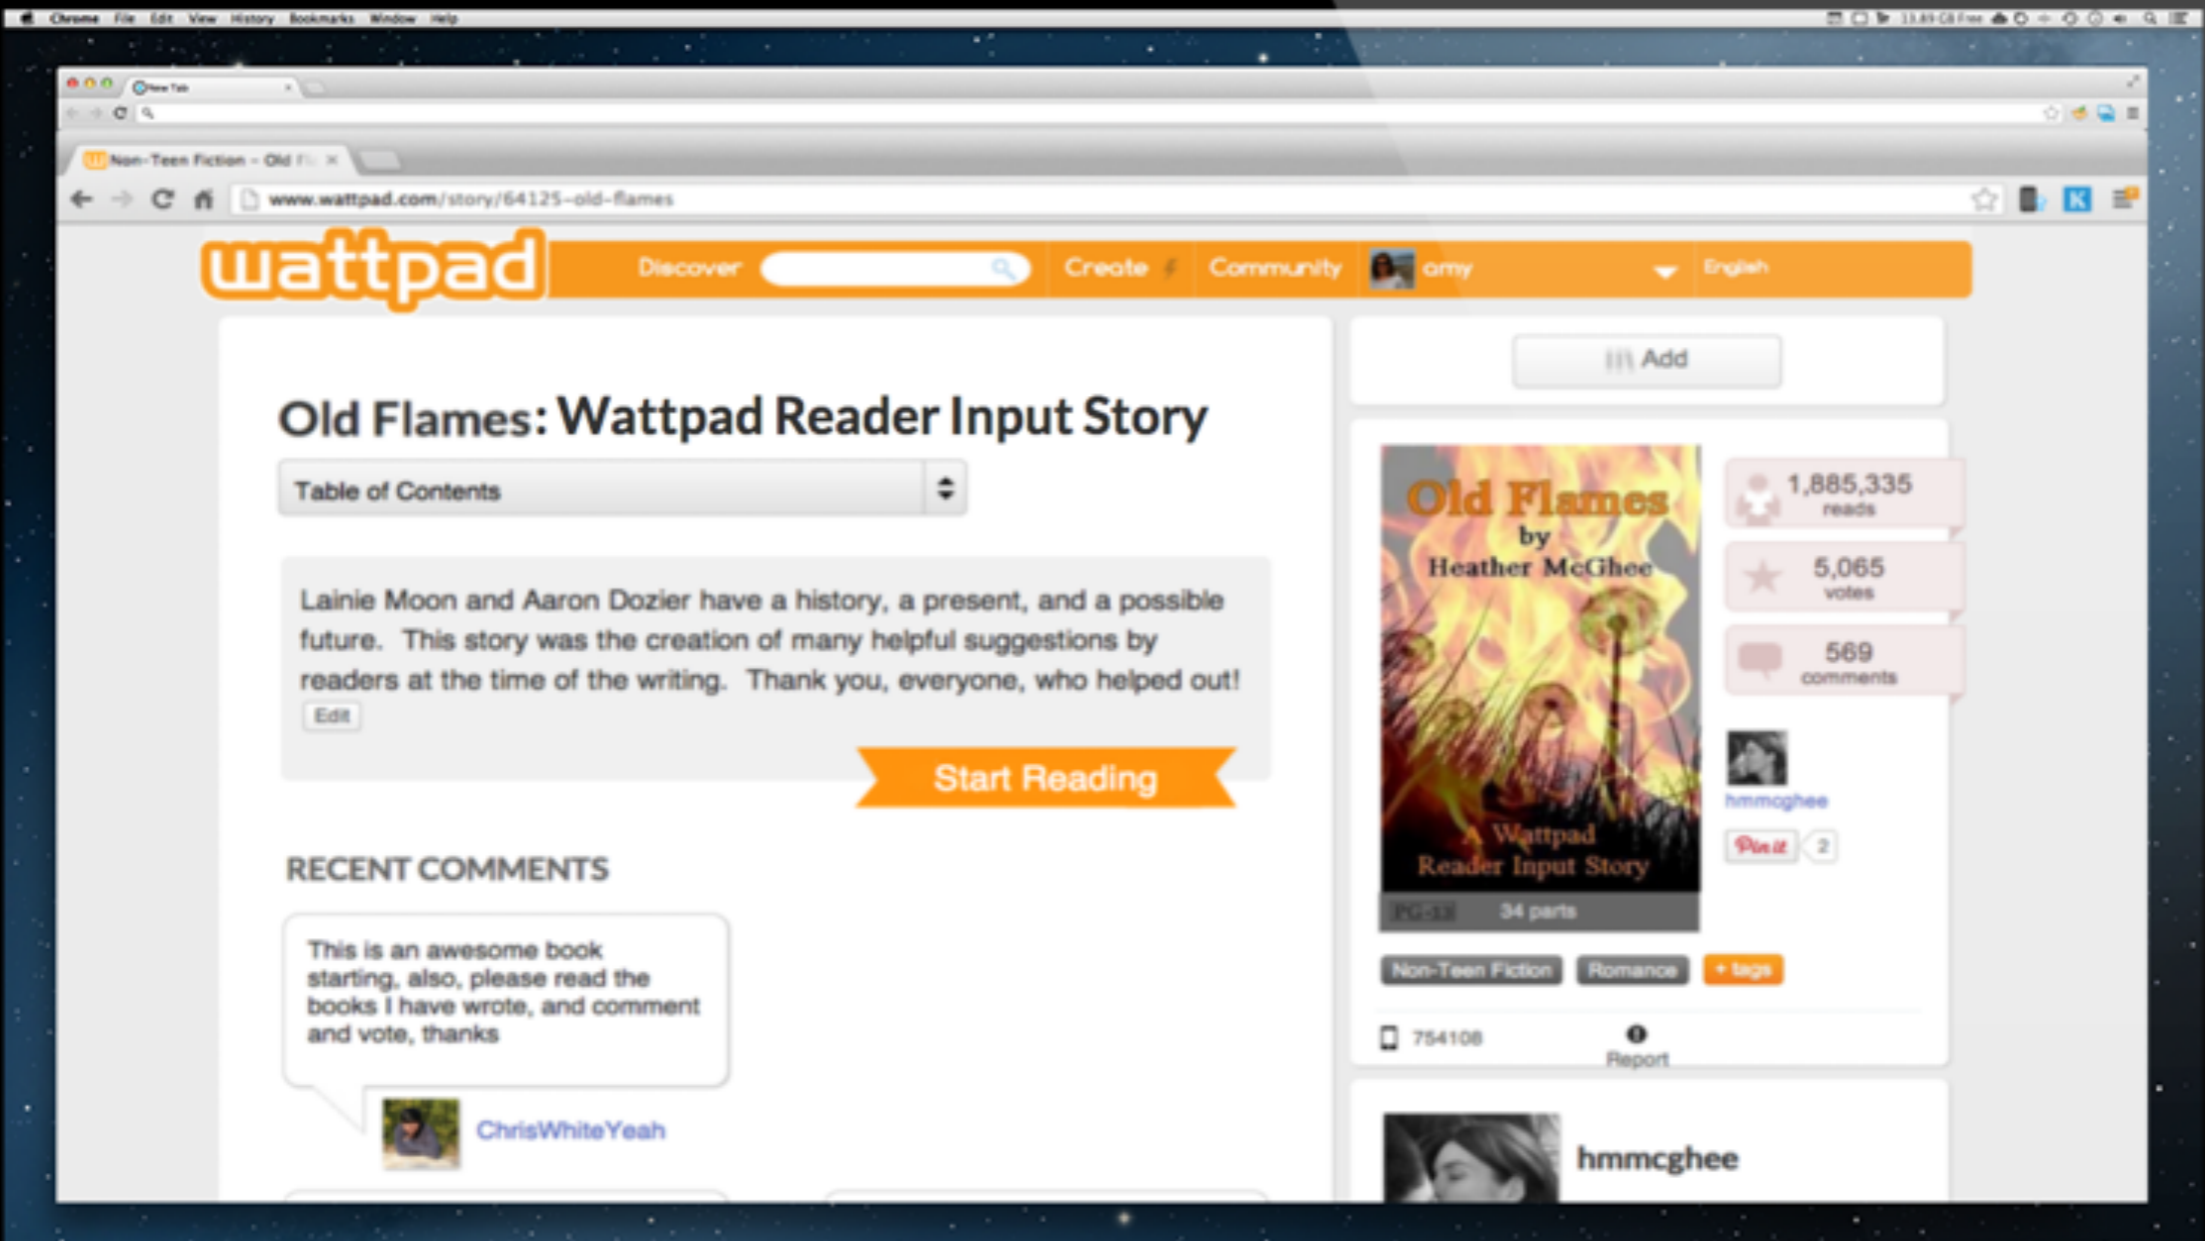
Chrome File Edit View History Bookmarks Window Help

New Tab

Non-Teen Fiction - Old F

www.wattpad.com/story/64125-old-flames

wattpad Discover Create Community amy English

Add

Old Flames: Wattpad Reader Input Story

Table of Contents

Lainie Moon and Aaron Dozier have a history, a present, and a possible future. This story was the creation of many helpful suggestions by readers at the time of the writing. Thank you, everyone, who helped out!

Edit

Start Reading

RECENT COMMENTS

This is an awesome book starting, also, please read the books I have wrote, and comment and vote, thanks

ChrisWhiteYeah

Old Flames by Heather McGhee

A Wattpad Reader Input Story

PG-13 34 parts

1,885,335 reads

5,065 votes

569 comments

hmmcghee

Pin it 2

Non-Teen Fiction Romance + tags

754108

Report

hmmcghee